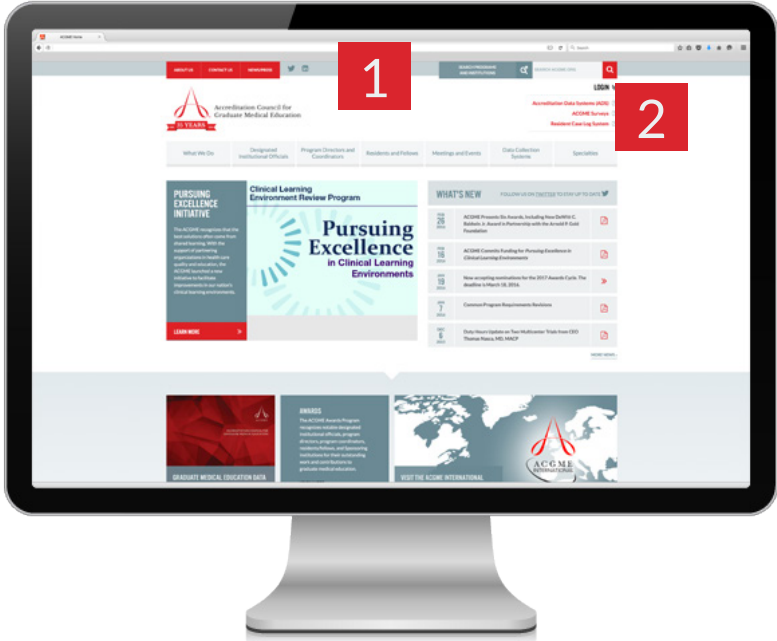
ACGME Home

ABOUT US CONTACT US NEWSROOM

1

SEARCH PROGRAMS AND INSTITUTIONS

SEARCH ACGME.ORG

LOGIN

2

Accreditation Council for Graduate Medical Education

25 YEARS

Accreditation Data Systems (ADS)
ACGME Surveys
Resident Case Log System

What We Do | Designated Institutional Officials | Program Directors and Coordinators | Residents and Fellows | Meetings and Events | Data Collection Systems | Specialties

PURSUING EXCELLENCE INITIATIVE

The ACGME recognizes that the best solutions often come from shared learning. With the support of partnering organizations in health care quality and education, the ACGME launched a new initiative to facilitate improvements in our nation's clinical learning environments.

LEARN MORE

Clinical Learning Environment Review Program

Pursuing Excellence in Clinical Learning Environments

WHAT'S NEW FOLLOW US ON TWITTER TO STAY UP TO DATE

FEB 29 2016 ACGME Presents Six Awards, Including New DeWitt C. Baldwin Jr. Award in Partnership with the Arnold P. Gold Foundation

FEB 18 2016 ACGME Commits Funding for Pursuing Excellence in Clinical Learning Environments

JAN 19 2016 Now accepting nominations for the 2017 Awards Cycle. The deadline is March 18, 2016.

JAN 7 2016 Common Program Requirements Revisions

DEC 6 2015 Duty Hours Update on Two Multicenter Trials from CEO Thomas Nasca, MD, MACP

MORE NEWS

AWARDS

The ACGME Awards Program recognizes notable designated institutional officials, program directors, program coordinators, residents/fellows, and Sponsoring Institutions for their outstanding work and contributions in graduate medical education.

ACGME INTERNATIONAL

GRADUATE MEDICAL EDUCATION DATA

VISIT THE ACGME INTERNATIONAL